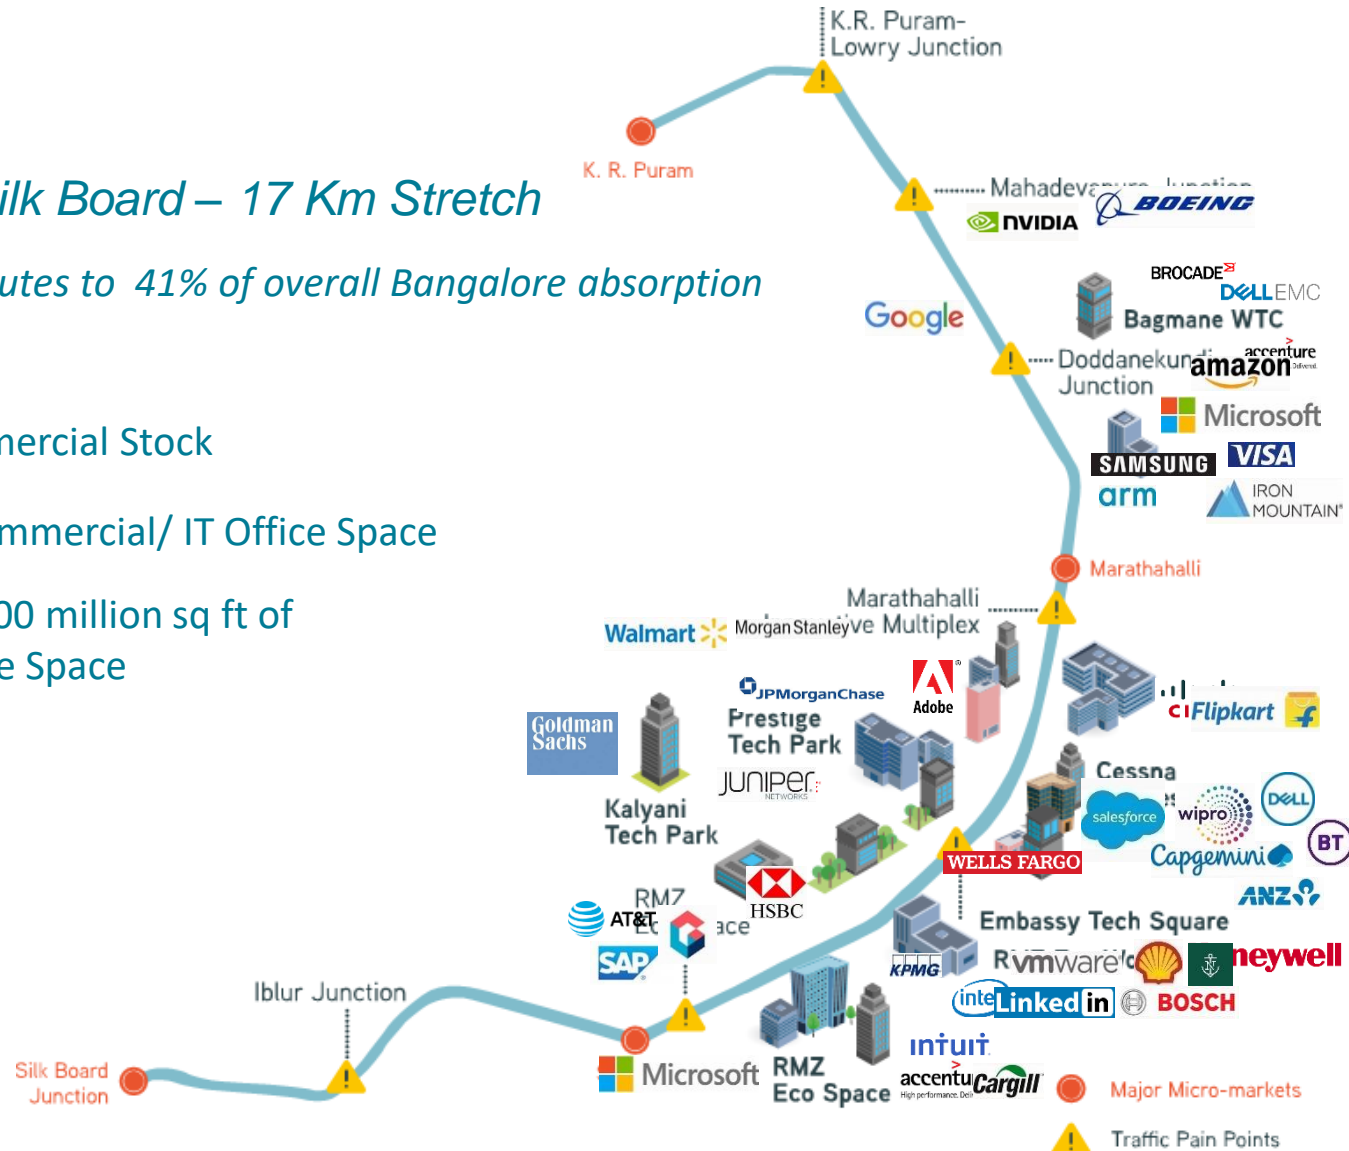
ilk Board – 17 Km Stretch

utes to 41% of overall Bangalore absorption

nercial Stock

mmercial/ IT Office Space

00 million sq ft of
e Space

K.R. Puram-
Lowry Junction

K. R. Puram

Mahadev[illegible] Junction
NVIDIA
BOEING

BROCADE
DELLEMC
Bagmane WTC

Google

Doddanekun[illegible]
Junction
accenture
amazon

Microsoft
SAMSUNG
VISA
arm
IRON MOUNTAIN

Marathahalli

Marathahalli
Walmart
Morgan Stanley
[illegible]ve Multiplex

JPMorganChase
Prestige
Tech Park
Adobe

Flipkart

Goldman Sachs

Kalyani
Tech Park

JUNIPER NETWORKS

Cessna
salesforce
wipro
DELL
BT
Capgemini
ANZ

WELLS FARGO

RMZ
Ec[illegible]
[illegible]ace
AT&T
HSBC
SAP

Embassy Tech Square
KPMG
R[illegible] vmware
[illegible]neywell
intel
LinkedIn
BOSCH

Iblur Junction

Silk Board
Junction

Microsoft
RMZ
Eco Space
intuit
accenture
High performance. Deli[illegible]
Cargill

Major Micro-markets
Traffic Pain Points